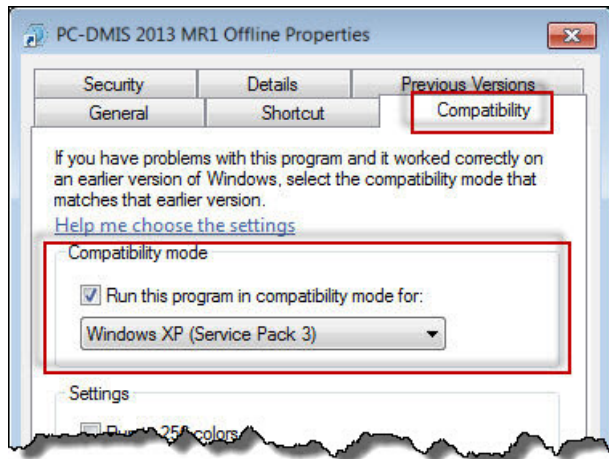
PC-DMIS 2013 MR1 Offline Properties

Security
Details
Previous Versions
General
Shortcut
Compatibility

If you have problems with this program and it worked correctly on an earlier version of Windows, select the compatibility mode that matches that earlier version.

Help me choose the settings

Compatibility mode

Run this program in compatibility mode for:

Windows XP (Service Pack 3)

Settings

Run in 256 colors